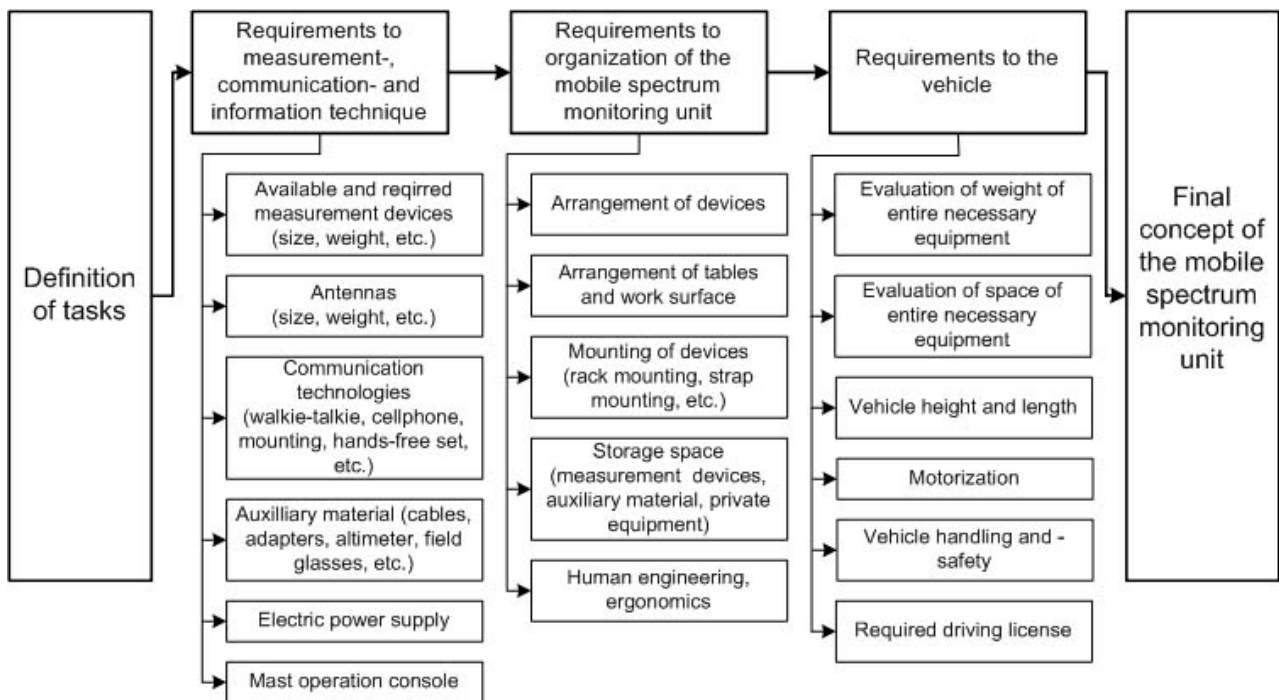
Definition of tasks

Requirements to measurement-, communication- and information technique

Available and reqirred measurement devices (size, weight, etc.)

Antennas (size, weight, etc.)

Communication technologies (walkie-talkie, cellphone, mounting, hands-free set, etc.)

Auxilliary material (cables, adapters, altimeter, field glasses, etc.)

Electric power supply

Mast operation console

Requirements to organization of the mobile spectrum monitoring unit

Arrangement of devices

Arrangement of tables and work surface

Mounting of devices (rack mounting, strap mounting, etc.)

Storage space (measurement devices, auxiliary material, private equipment)

Human engineering, ergonomics

Requirements to the vehicle

Evaluation of weight of entire necessary equipment

Evaluation of space of entire necessary equipment

Vehicle height and length

Motorization

Vehicle handling and - safety

Required driving license

Final concept of the mobile spectrum monitoring unit